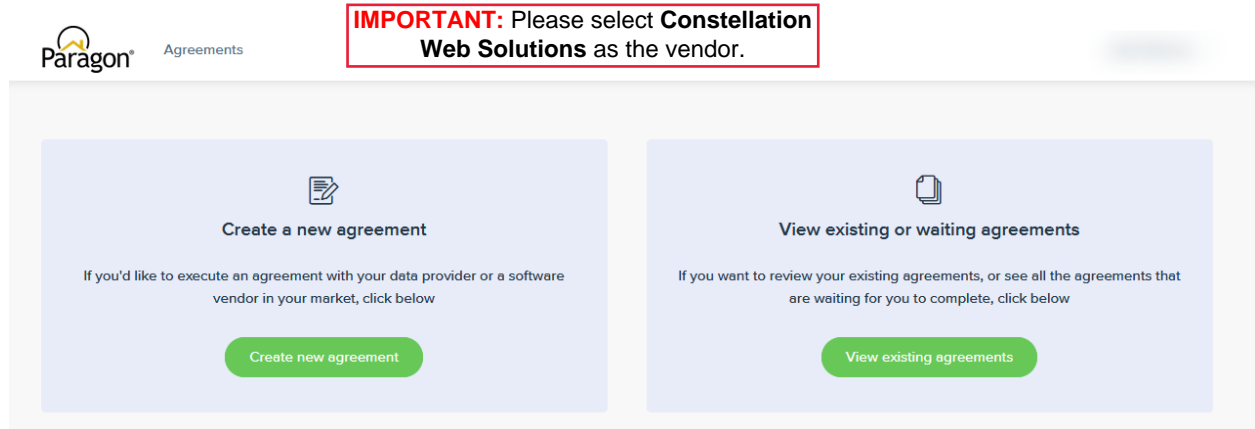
Paragon®

Agreements

IMPORTANT: Please select Constellation Web Solutions as the vendor.

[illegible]

Create a new agreement

If you'd like to execute an agreement with your data provider or a software vendor in your market, click below

Create new agreement

View existing or waiting agreements

If you want to review your existing agreements, or see all the agreements that are waiting for you to complete, click below

View existing agreements